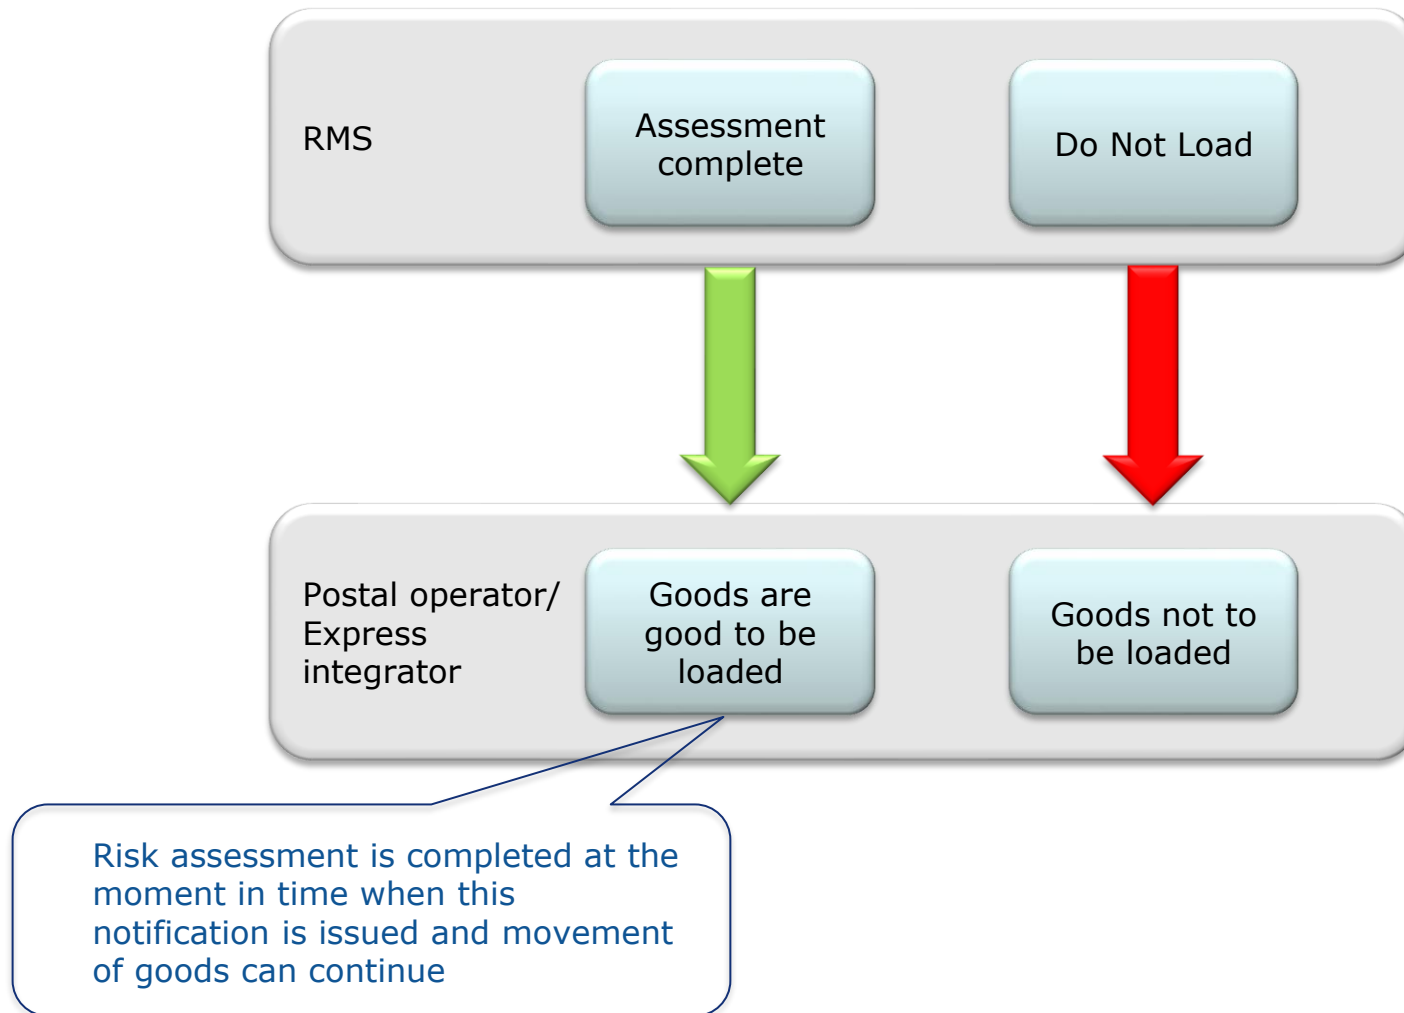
RMS

Assessment complete

Do Not Load

Postal operator/ Express integrator

Goods are good to be loaded

Goods not to be loaded

Risk assessment is completed at the moment in time when this notification is issued and movement of goods can continue